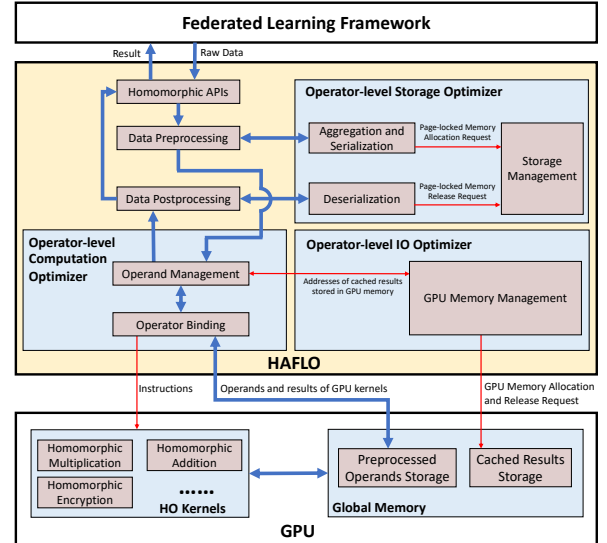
Federated Learning Framework

Result

Raw Data

Homomorphic APIs

Data Preprocessing

Data Postprocessing

Operator-level Storage Optimizer

Aggregation and Serialization

Page-locked Memory Allocation Request

Storage Management

Deserialization

Page-locked Memory Release Request

Operator-level Computation Optimizer

Operand Management

Operator Binding

Operator-level IO Optimizer

Addresses of cached results stored in GPU memory

GPU Memory Management

HAFLO

Instructions

Operands and results of GPU kernels

GPU Memory Allocation and Release Request

Homomorphic Multiplication

Homomorphic Addition

Homomorphic Encryption

......

HO Kernels

Preprocessed Operands Storage

Cached Results Storage

Global Memory

GPU